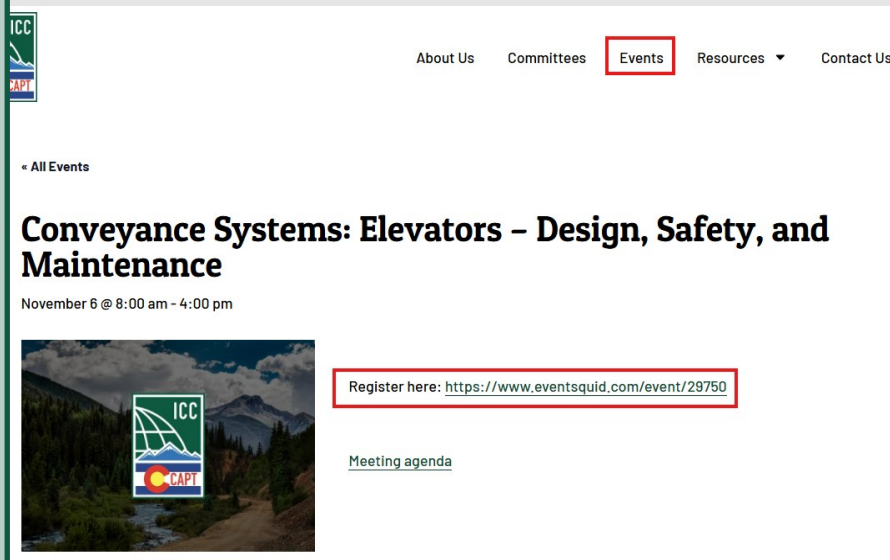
ICC
CAPT

About Us
Committees
Events
Resources
Contact Us

« All Events

Conveyance Systems: Elevators – Design, Safety, and Maintenance

November 6 @ 8:00 am - 4:00 pm

ICC
CAPT

Register here: https://www.eventsquid.com/event/29750

Meeting agenda